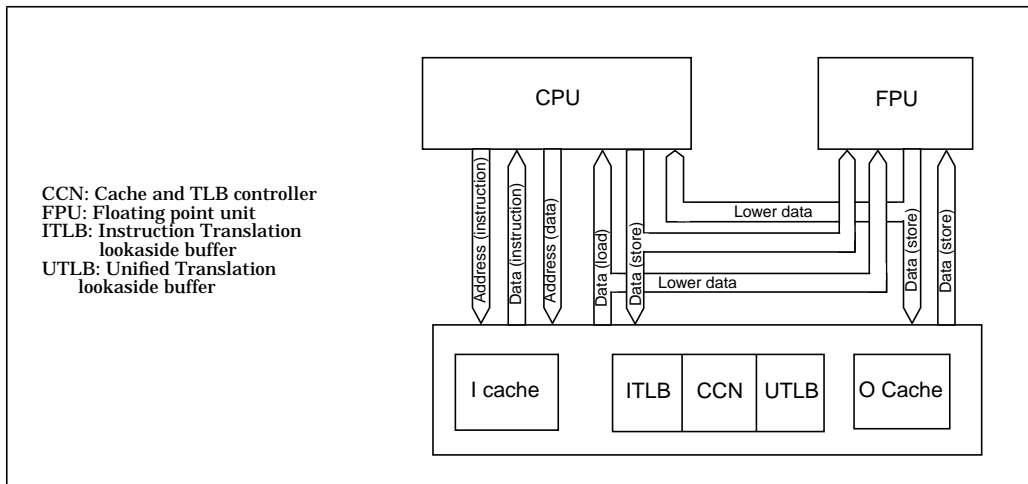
CCN: Cache and TLB controller
FPU: Floating point unit
ITLB: Instruction Translation lookaside buffer
UTLB: Unified Translation lookaside buffer

CPU

FPU

Address (instruction)
Data (instruction)
Address (data)
Data (load)
Data (store)
Lower data
Lower data
Data (store)
Data (store)

I cache
ITLB
CCN
UTLB
O Cache